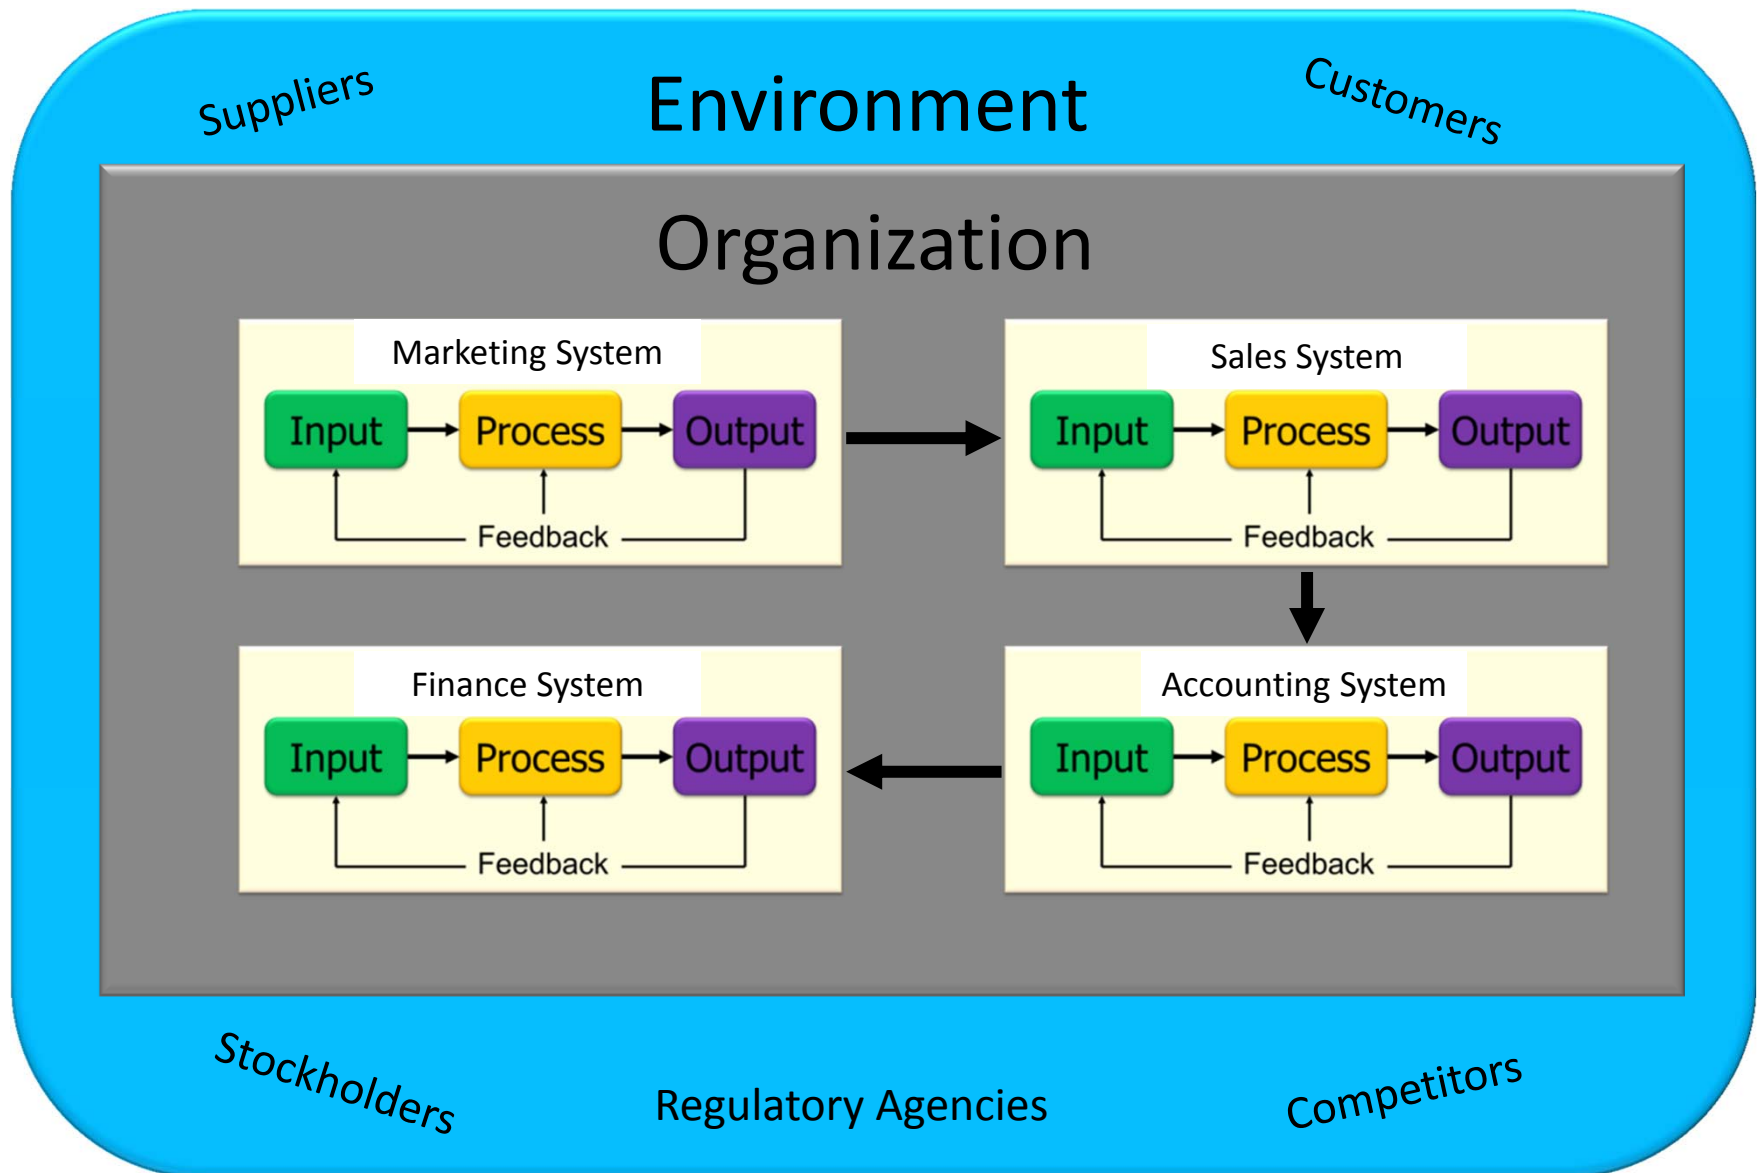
Suppliers

Environment

Customers

Organization

Marketing System

Input → Process → Output

Feedback

Sales System

Input → Process → Output

Feedback

Finance System

Input → Process → Output

Feedback

Accounting System

Input → Process → Output

Feedback

Stockholders

Regulatory Agencies

Competitors